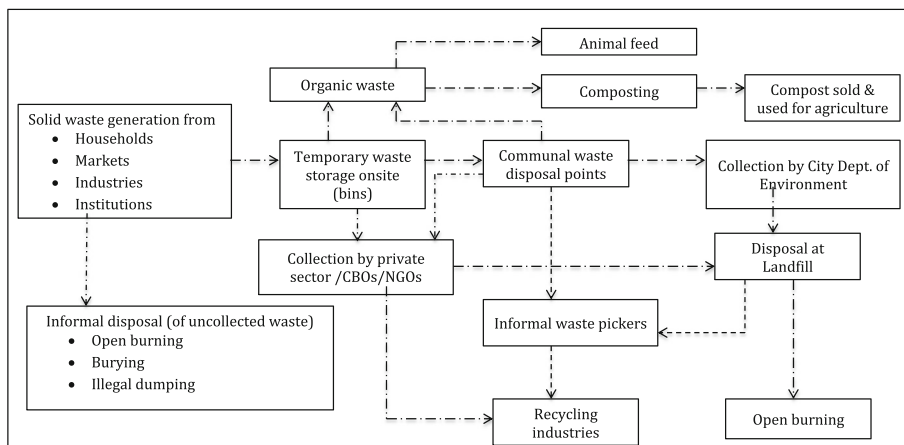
Animal feed

Organic waste

Composting

Compost sold & used for agriculture

Solid waste generation from
• Households
• Markets
• Industries
• Institutions

Temporary waste storage onsite (bins)

Communal waste disposal points

Collection by City Dept. of Environment

Collection by private sector /CBOs/NGOs

Disposal at Landfill

Informal disposal (of uncollected waste)
• Open burning
• Burying
• Illegal dumping

Informal waste pickers

Recycling industries

Open burning